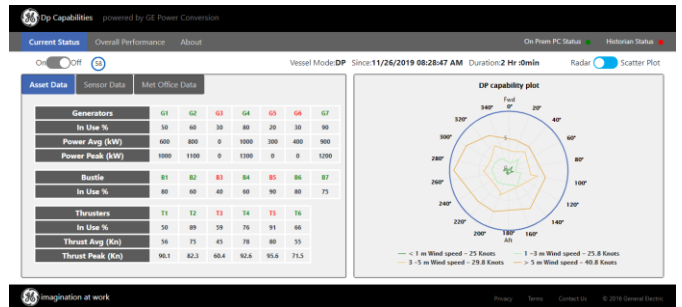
Dp Capabilities powered by GE Power Conversion

Current Status Overall Performance About

On Prem PC Status Historian Status

On Off SS

Vessel Mode:DP Since:11/26/2019 08:28:47 AM Duration:2 Hr :0min

Radar Scatter Plot

Asset Data Sensor Data Met Office Data

| Generators | G1 | G2 | G3 | G4 | G5 | G6 | G7 |
|---|---|---|---|---|---|---|---|
| In Use % | 50 | 60 | 30 | 60 | 20 | 30 | 90 |
| Power Avg (kW) | 600 | 800 | 0 | 1000 | 300 | 400 | 900 |
| Power Peak (kW) | 1000 | 1100 | 0 | 1300 | 0 | 0 | 1200 |

| Bustie | B1 | B2 | B3 | B4 | B5 | B6 | B7 |
|---|---|---|---|---|---|---|---|
| In Use % | 80 | 60 | 40 | 60 | 90 | 80 | 75 |

| Thrusters | T1 | T2 | T3 | T4 | T5 | T6 |
|---|---|---|---|---|---|---|
| In Use % | 50 | 89 | 59 | 76 | 91 | 66 |
| Thrust Avg (Kn) | 56 | 75 | 45 | 78 | 80 | 55 |
| Thrust Peak (Kn) | 90.1 | 82.3 | 60.4 | 92.6 | 95.6 | 71.5 |

DP capability plot

Fwd 0° 20° 40° 60° 80° 100° 120° 140° 160° 180° Aft 200° 220° 240° 260° 280° 300° 320° 340°

5 0

< 1 m Wind speed ~ 25 Knots
1 ~3 m Wind speed ~ 25.8 Knots
3 ~5 m Wind speed ~ 29.8 Knots
> 5 m Wind speed ~ 40.8 Knots

imagination at work

Privacy Terms Contact Us © 2018 General Electric